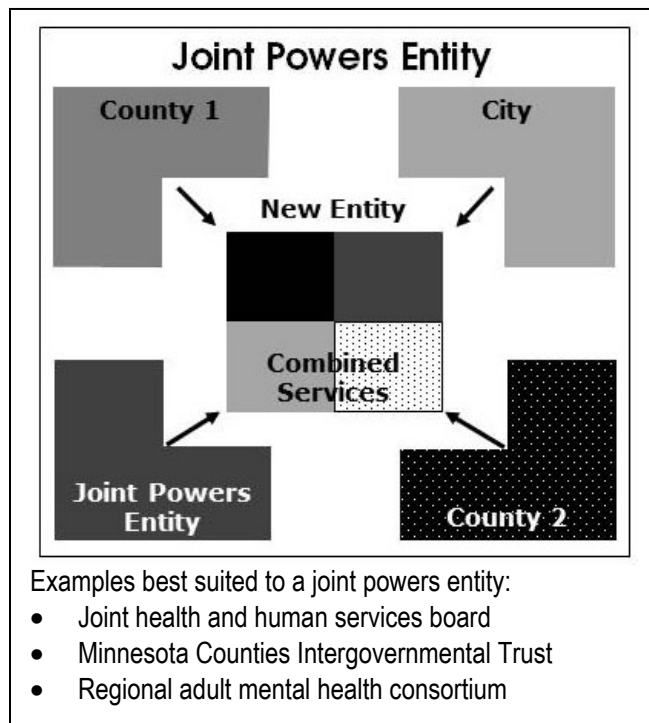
Joint Powers Entity

County 1

City

New Entity

Combined Services

Joint Powers Entity

County 2

Examples best suited to a joint powers entity:

- Joint health and human services board
- Minnesota Counties Intergovernmental Trust
- Regional adult mental health consortium